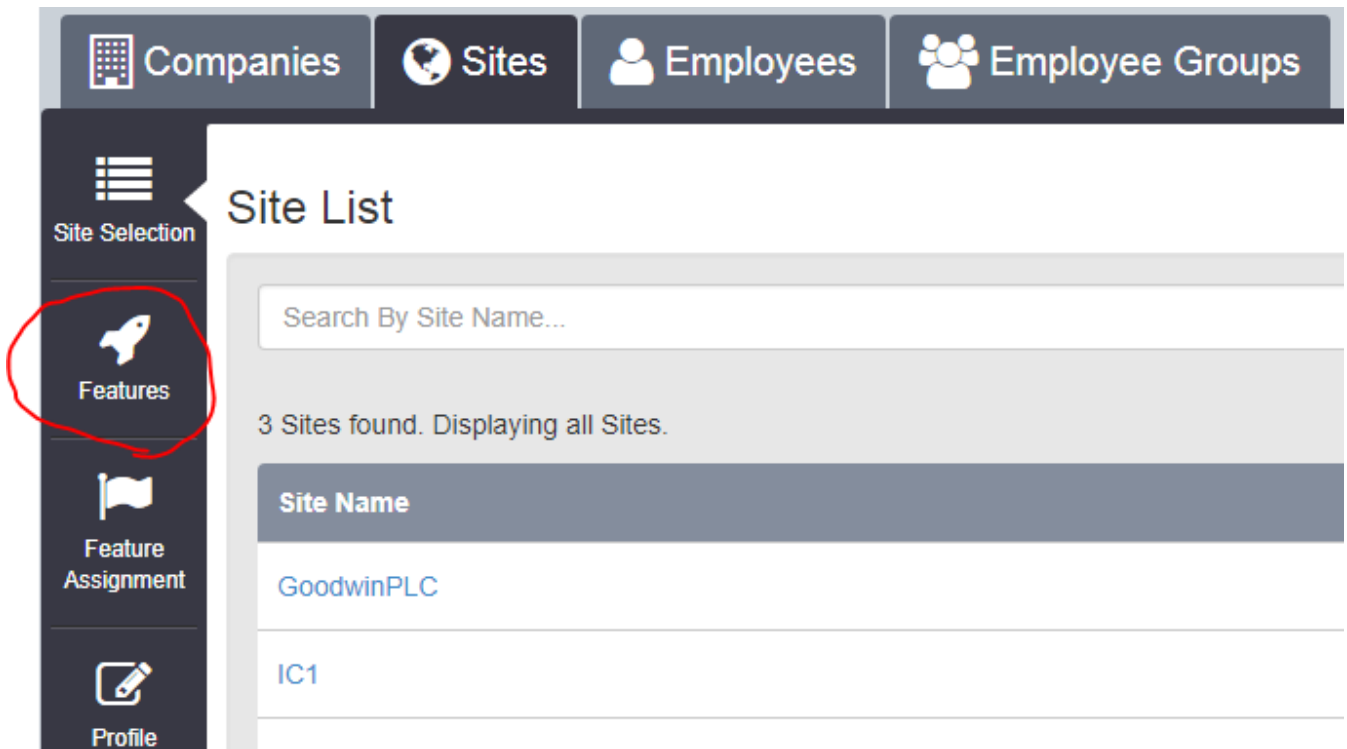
Companies Sites Employees Employee Groups

Site Selection

Features

Feature Assignment

Profile

Site List

Search By Site Name...

3 Sites found. Displaying all Sites.

| Site Name |
|---|
| GoodwinPLC |
| IC1 |